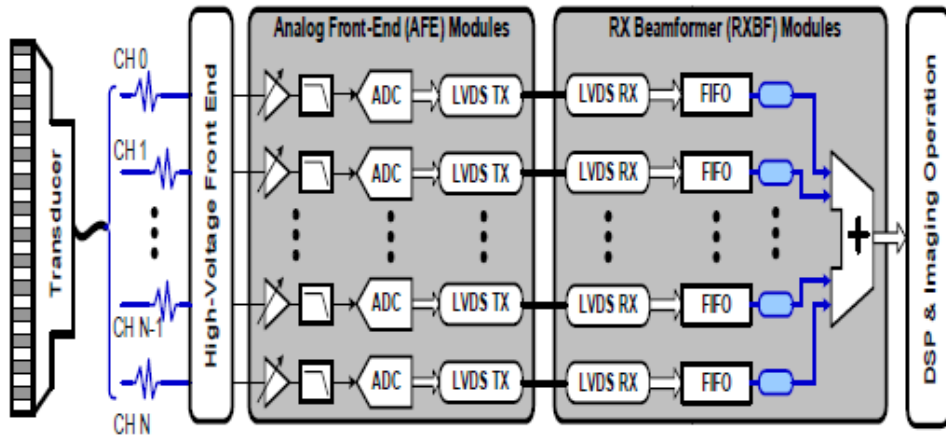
Transducer

CH 0
CH 1
CH N-1
CH N

High-Voltage Front End

Analog Front-End (AFE) Modules

ADC
LVDS TX
ADC
LVDS TX
ADC
LVDS TX
ADC
LVDS TX

RX Beamformer (RXBF) Modules

LVDS RX
FIFO
LVDS RX
FIFO
LVDS RX
FIFO
LVDS RX
FIFO

+

DSP & Imaging Operation